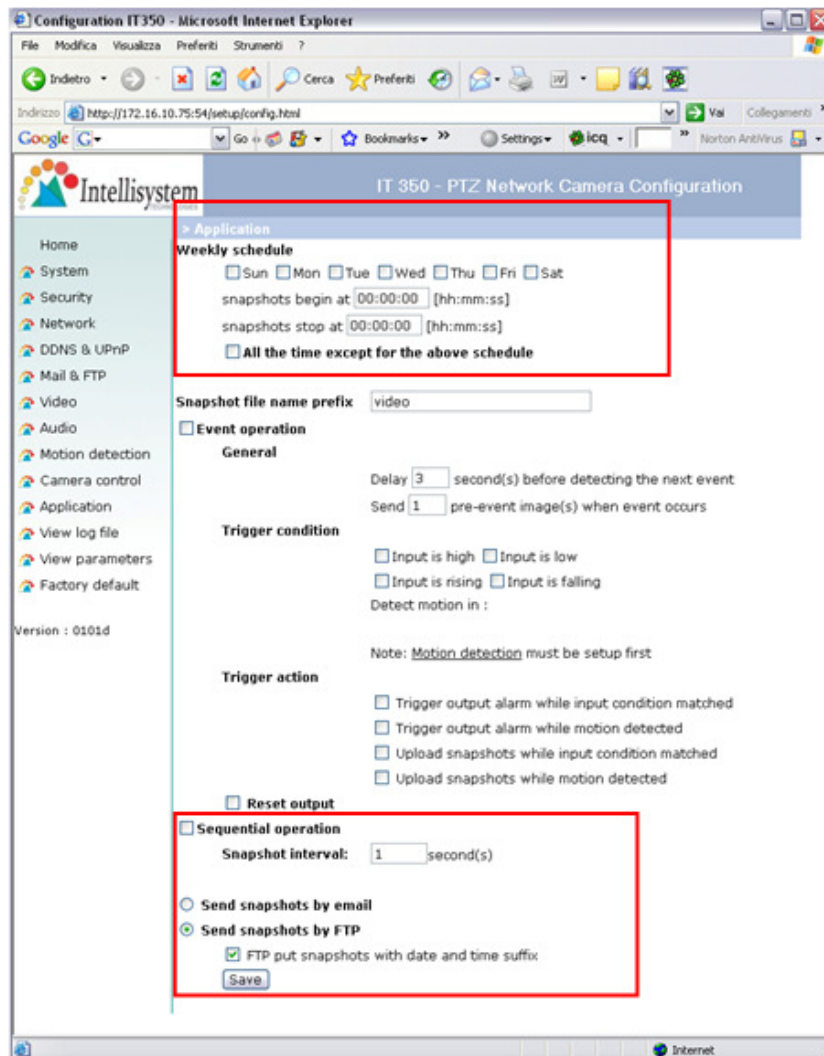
Configuration IT350 - Microsoft Internet Explorer

File Modifica Visualizza Preferiti Strumenti ?

Indietro Cerca Preferiti

Indirizzo http://172.16.10.75:54/setup/config.html Vai Collegamenti

Google G- Go Bookmarks Settings icq Norton AntiVirus

Intellisystem

IT 350 - PTZ Network Camera Configuration

Home
System
Security
Network
DDNS & UPnP
Mail & FTP
Video
Audio
Motion detection
Camera control
Application
View log file
View parameters
Factory default

Version : 0101d

> Application

Weekly schedule

Sun Mon Tue Wed Thu Fri Sat

snapshots begin at 00:00:00 [hh:mm:ss]

snapshots stop at 00:00:00 [hh:mm:ss]

All the time except for the above schedule

Snapshot file name prefix video

Event operation

General

Delay 3 second(s) before detecting the next event

Send 1 pre-event image(s) when event occurs

Trigger condition

Input is high Input is low

Input is rising Input is falling

Detect motion in :

Note: Motion detection must be setup first

Trigger action

Trigger output alarm while input condition matched

Trigger output alarm while motion detected

Upload snapshots while input condition matched

Upload snapshots while motion detected

Reset output

Sequential operation

Snapshot interval: 1 second(s)

Send snapshots by email

Send snapshots by FTP

FTP put snapshots with date and time suffix

Save

Internet